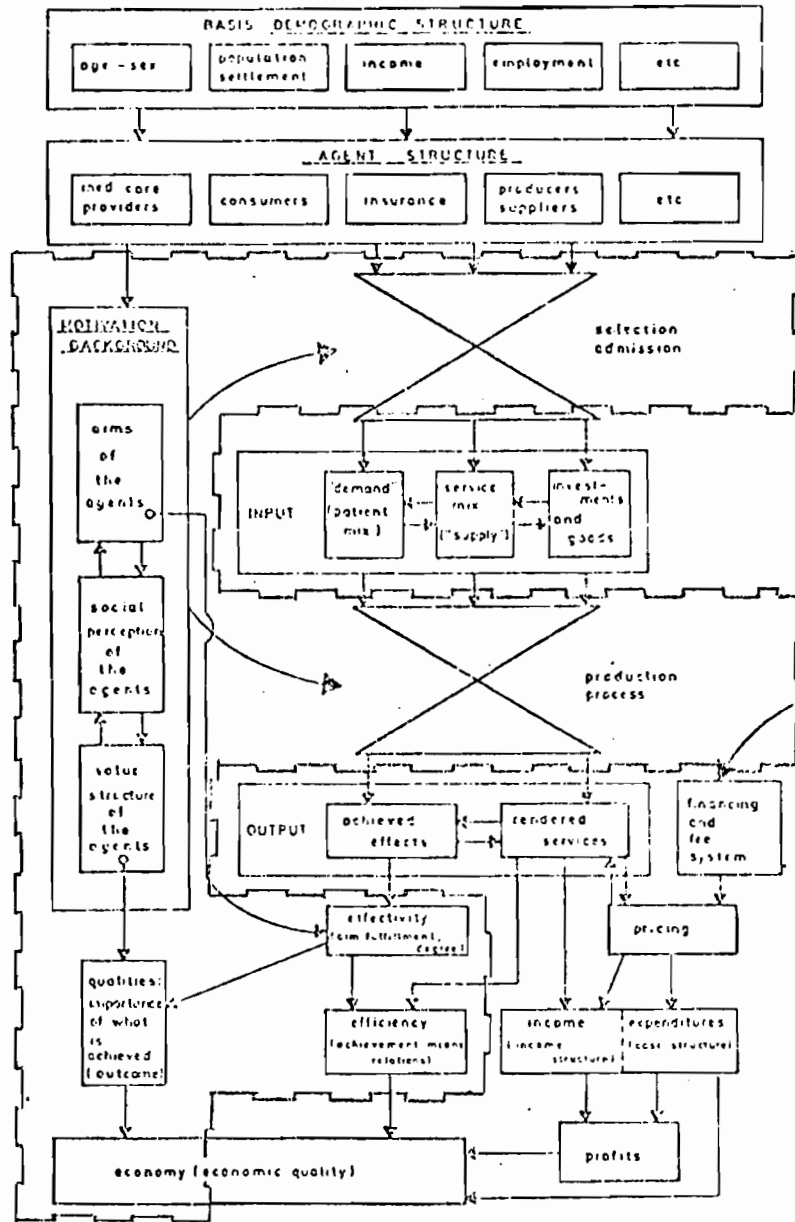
BASIS DEMOGRAPHIC STRUCTURE

age - sex

population settlement

income

employment

etc

AGENT STRUCTURE

med care providers

consumers

insurance

producers suppliers

etc

MOTIVATION BACKGROUND

selection admission

aims of the agents

INPUT

"demand" (patient mix)

service mix ("supply")

investments and goods

social perception of the agents

production process

value structure of the agents

OUTPUT

achieved effects

rendered services

financing and fee system

effectivity (aim fulfillment, degree)

pricing

qualities: importance of what is achieved (outcome)

efficiency (achievement means relations)

income (income structure)

expenditures (cost structure)

profits

economy (economic quality)